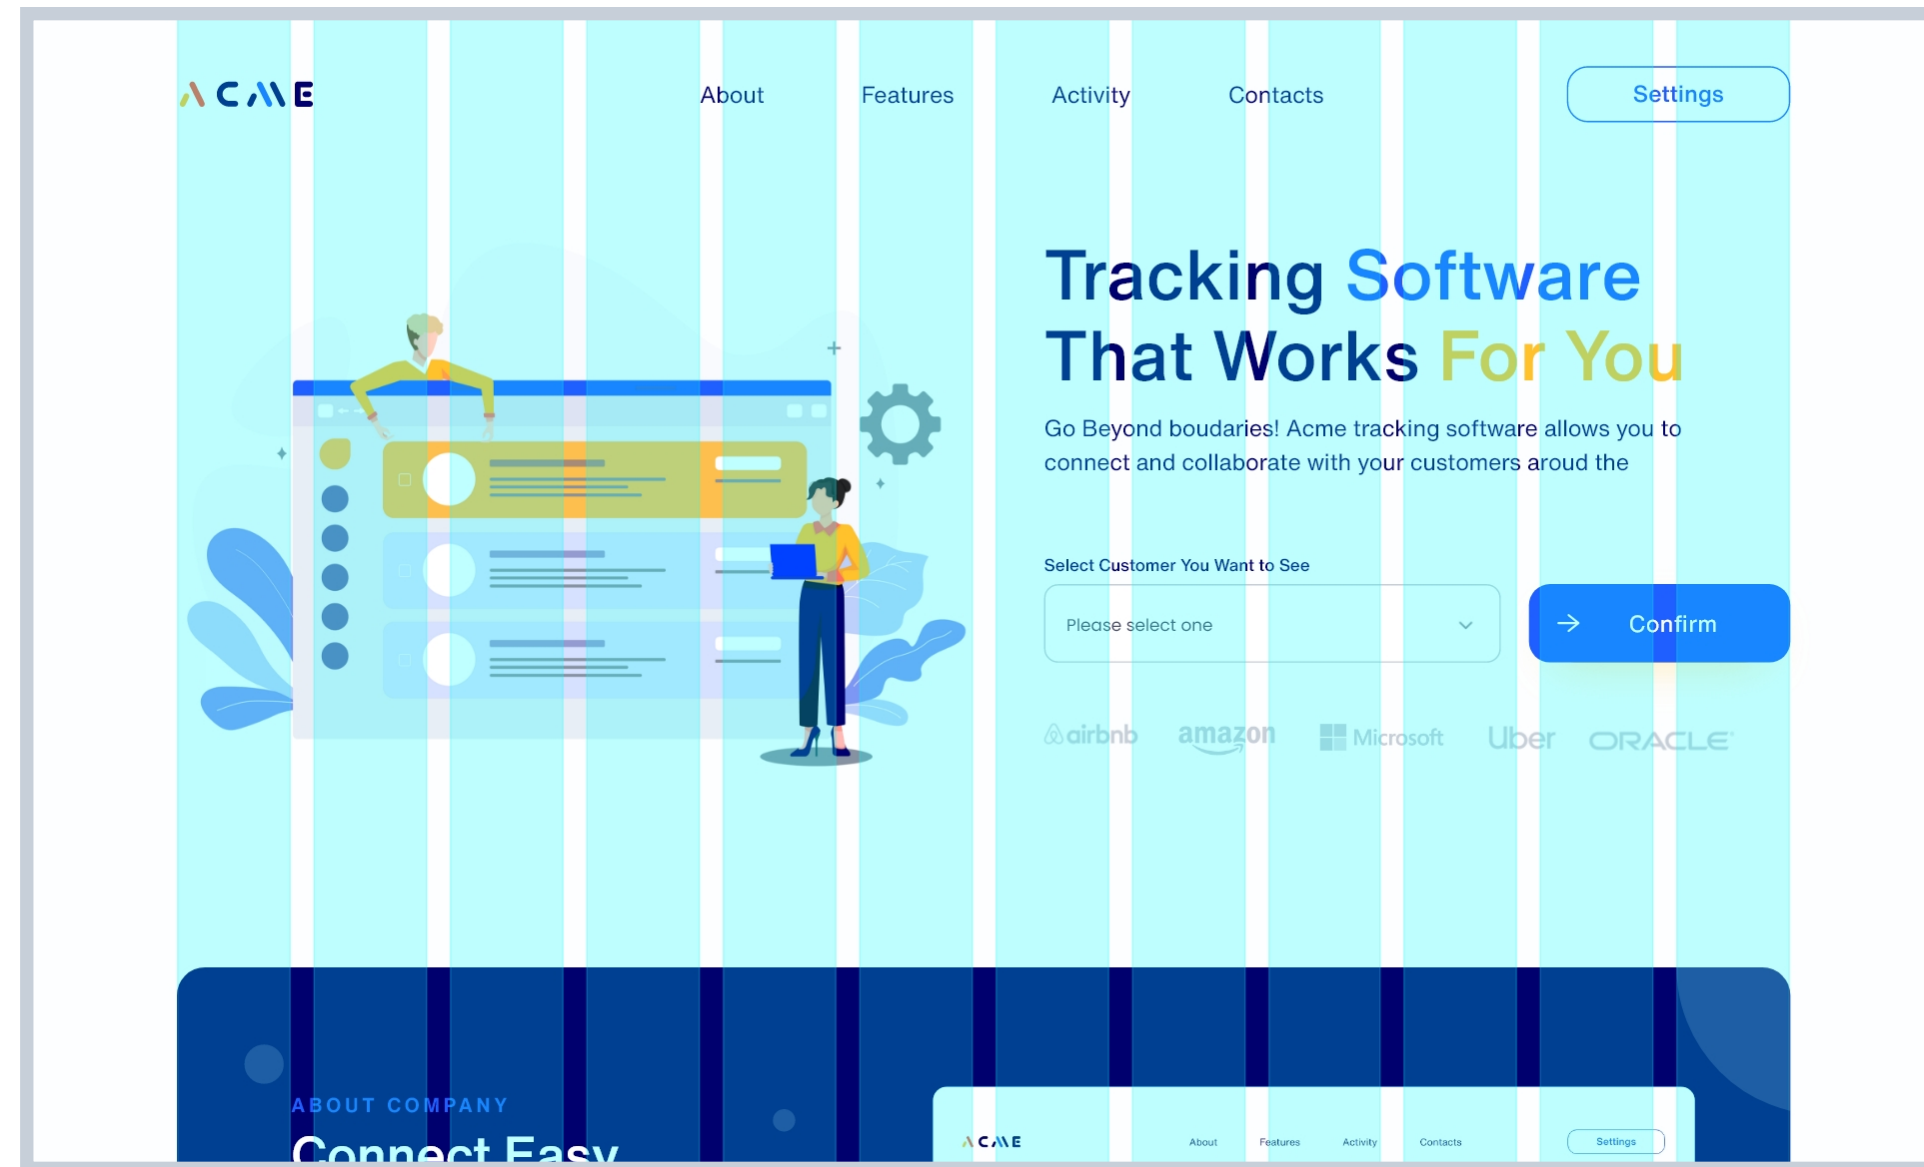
ACME

About Features Activity Contacts

Settings

Tracking Software That Works For You

Go Beyond boudaries! Acme tracking software allows you to connect and collaborate with your customers aroud the

Select Customer You Want to See

Please select one

Confirm

airbnb amazon Microsoft Uber ORACLE

ABOUT COMPANY

Connect Easy

ACME

About Features Activity Contacts

Settings